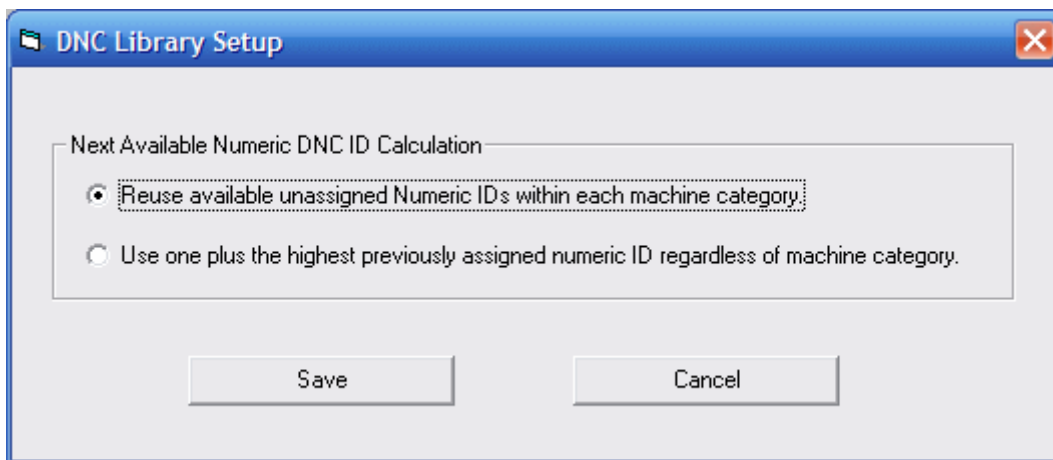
DNC Library Setup

Next Available Numeric DNC ID Calculation

Reuse available unassigned Numeric IDs within each machine category.

Use one plus the highest previously assigned numeric ID regardless of machine category.

Save

Cancel